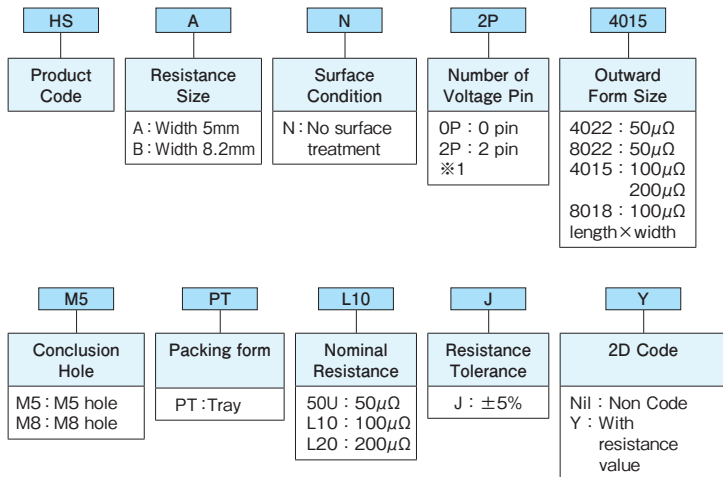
HS

Product Code

A

Resistance Size

A：Width 5mm
B：Width 8.2mm

N

Surface Condition

N：No surface treatment

2P

Number of Voltage Pin

0P：0 pin
2P：2 pin
※1

4015

Outward Form Size

4022：$50\mu\Omega$
8022：$50\mu\Omega$
4015：$100\mu\Omega$
$200\mu\Omega$
8018：$100\mu\Omega$
length×width

M5

Conclusion Hole

M5：M5 hole
M8：M8 hole

PT

Packing form

PT：Tray

L10

Nominal Resistance

50U：$50\mu\Omega$
L10：$100\mu\Omega$
L20：$200\mu\Omega$

J

Resistance Tolerance

J：$\pm5\%$

Y

2D Code

Nil：Non Code
Y：With resistance value